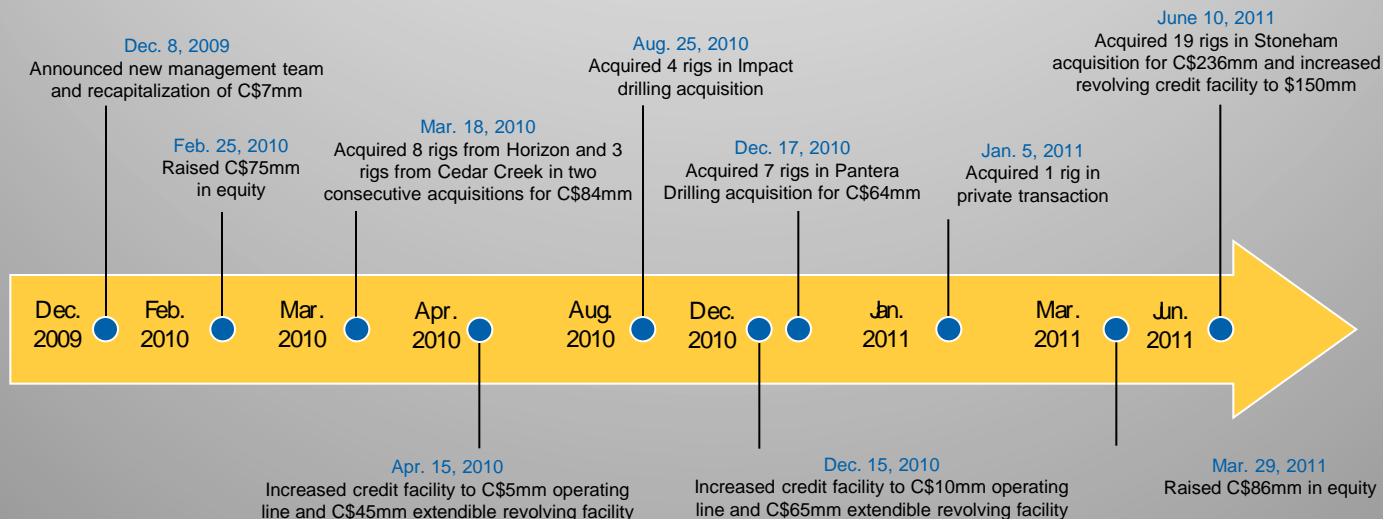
Dec. 8, 2009
Announced new management team and recapitalization of C$7mm

Feb. 25, 2010
Raised C$75mm in equity

Mar. 18, 2010
Acquired 8 rigs from Horizon and 3 rigs from Cedar Creek in two consecutive acquisitions for C$84mm

Aug. 25, 2010
Acquired 4 rigs in Impact drilling acquisition

Dec. 17, 2010
Acquired 7 rigs in Pantera Drilling acquisition for C$64mm

Jan. 5, 2011
Acquired 1 rig in private transaction

June 10, 2011
Acquired 19 rigs in Stoneham acquisition for C$236mm and increased revolving credit facility to $150mm

Dec. 2009

Feb. 2010

Mar. 2010

Apr. 2010

Aug. 2010

Dec. 2010

Jan. 2011

Mar. 2011

Jun. 2011

Apr. 15, 2010
Increased credit facility to C$5mm operating line and C$45mm extendible revolving facility

Dec. 15, 2010
Increased credit facility to C$10mm operating line and C$65mm extendible revolving facility

Mar. 29, 2011
Raised C$86mm in equity